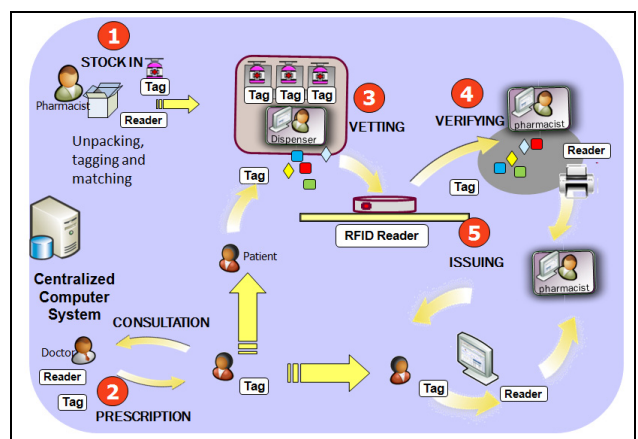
1
STOCK IN
Pharmacist
Tag
Reader
Unpacking, tagging and matching
Tag
Tag
Tag
Dispenser
3
VETTING
4
VERIFYING
pharmacist
Reader
Tag
Tag
RFID Reader
5
ISSUING
pharmacist
Patient
Centralized Computer System
CONSULTATION
Doctor
Reader
2
Tag
PRESCRIPTION
Tag
Tag
Reader